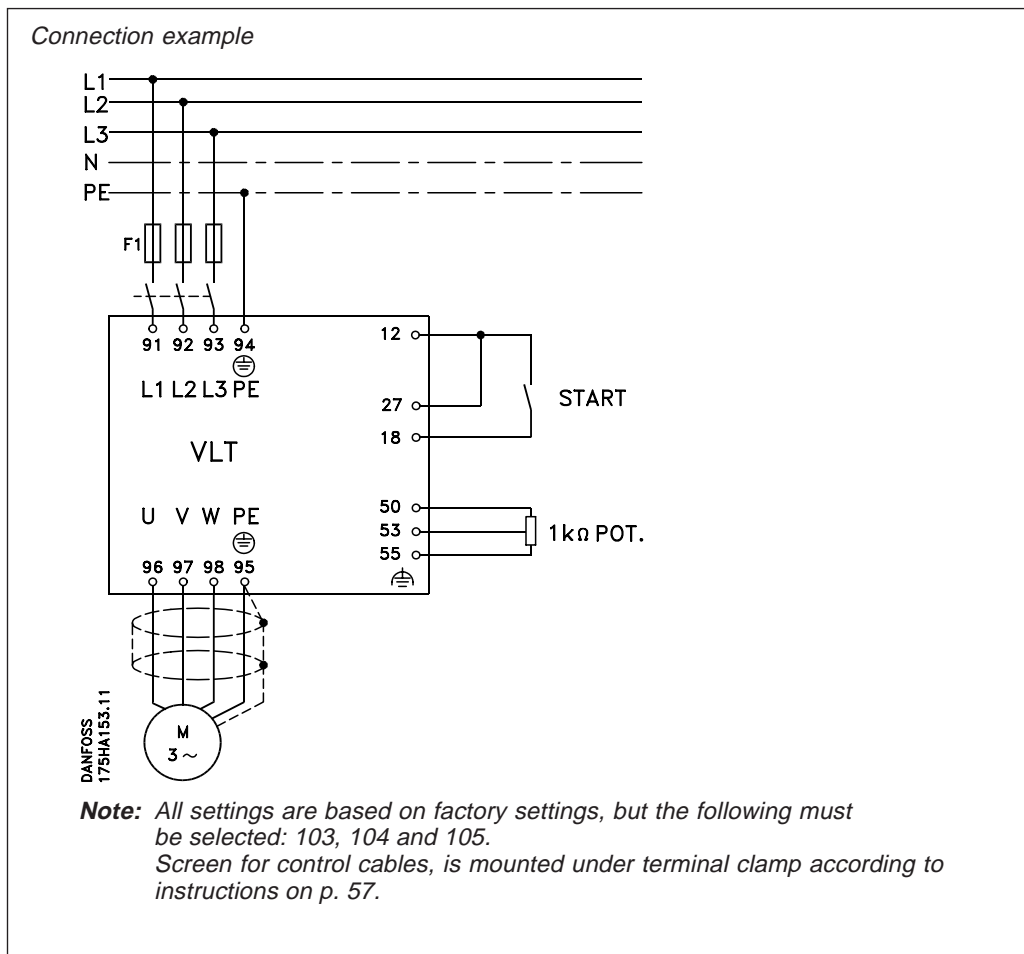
Connection example

L1
L2
L3
N
PE

F1

91 92 93 94
L1 L2 L3 PE

VLT

U V W PE
96 97 98 95

12
27
18

START

50
53
55

1kΩ POT.

M
3 ~

DANFOSS
175HA153.11

**Note:** All settings are based on factory settings, but the following must be selected: 103, 104 and 105.
Screen for control cables, is mounted under terminal clamp according to instructions on p. 57.